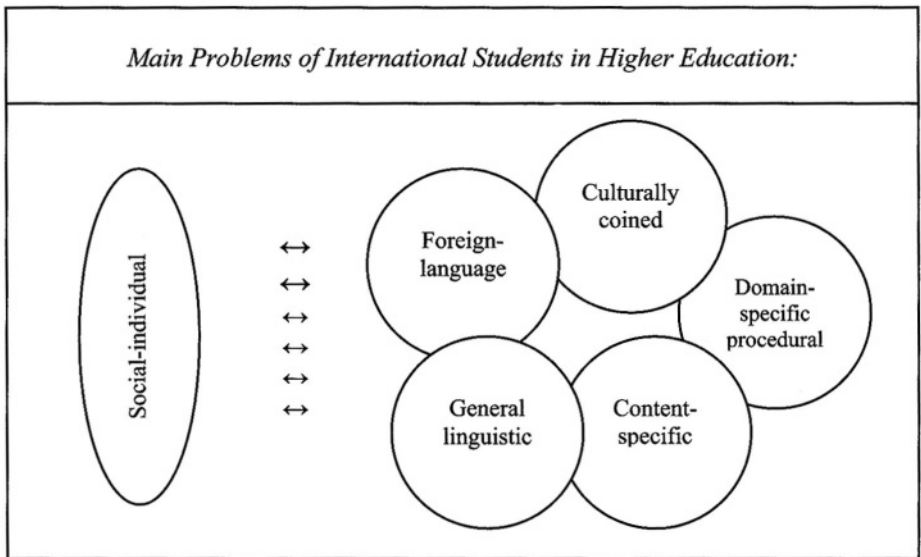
Main Problems of International Students in Higher Education:

Social-individual

$\leftrightarrow$
$\leftrightarrow$
$\leftrightarrow$
$\leftrightarrow$
$\leftrightarrow$
$\leftrightarrow$

Culturally coined

Foreign-language

Domain-specific procedural

General linguistic

Content-specific